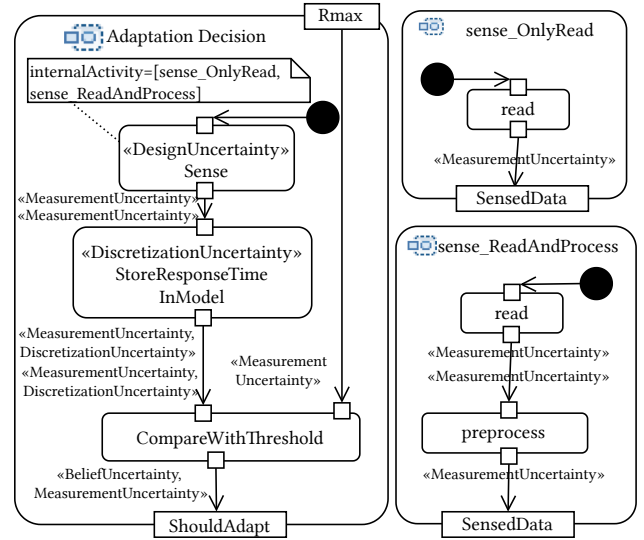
Adaptation Decision

Rmax

internalActivity=[sense_OnlyRead, sense_ReadAndProcess]

«DesignUncertainty» Sense

«MeasurementUncertainty»
«MeasurementUncertainty»

«DiscretizationUncertainty» StoreResponseTime InModel

«MeasurementUncertainty, DiscretizationUncertainty»
«MeasurementUncertainty, DiscretizationUncertainty»

«Measurement Uncertainty»

CompareWithThreshold

«BeliefUncertainty, MeasurementUncertainty»

ShouldAdapt

sense_OnlyRead

read

«MeasurementUncertainty»

SensedData

sense_ReadAndProcess

read

«MeasurementUncertainty»
«MeasurementUncertainty»

preprocess

«MeasurementUncertainty»

SensedData